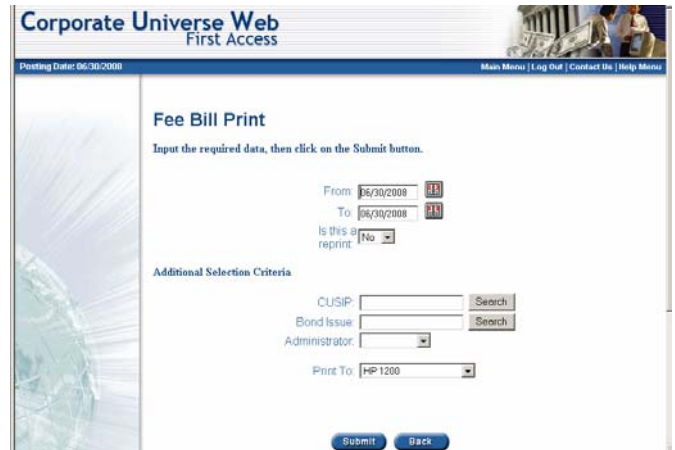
Corporate Universe Web
First Access

Posting Date: 06/30/2008

Main Menu | Log Out | Contact Us | Help Menu

Fee Bill Print

Input the required data, then click on the Submit button.

From: 06/30/2008

To: 06/30/2008

Is this a reprint: No

Additional Selection Criteria

CUSIP: Search

Bond Issue: Search

Administrator:

Print To: HP 1200

Submit Back